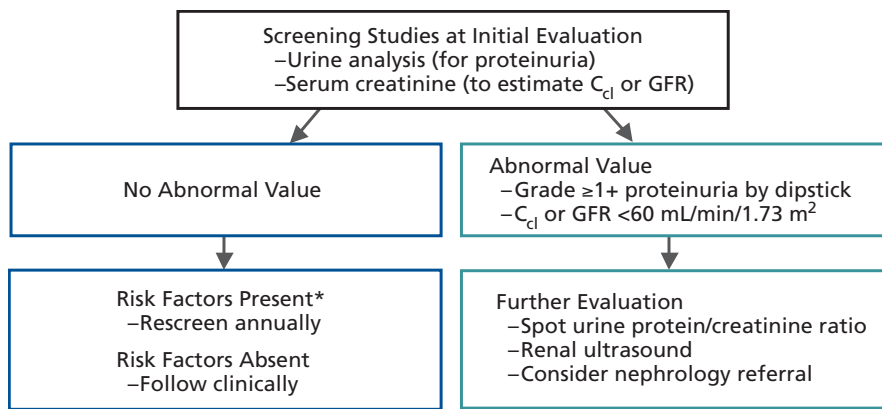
Screening Studies at Initial Evaluation
–Urine analysis (for proteinuria)
–Serum creatinine (to estimate $C_{cl}$ or GFR)

No Abnormal Value

Risk Factors Present*
–Rescreen annually

Risk Factors Absent
–Follow clinically

Abnormal Value
–Grade ≥1+ proteinuria by dipstick
–$C_{cl}$ or GFR <60 mL/min/1.73 $m^2$

Further Evaluation
–Spot urine protein/creatinine ratio
–Renal ultrasound
–Consider nephrology referral